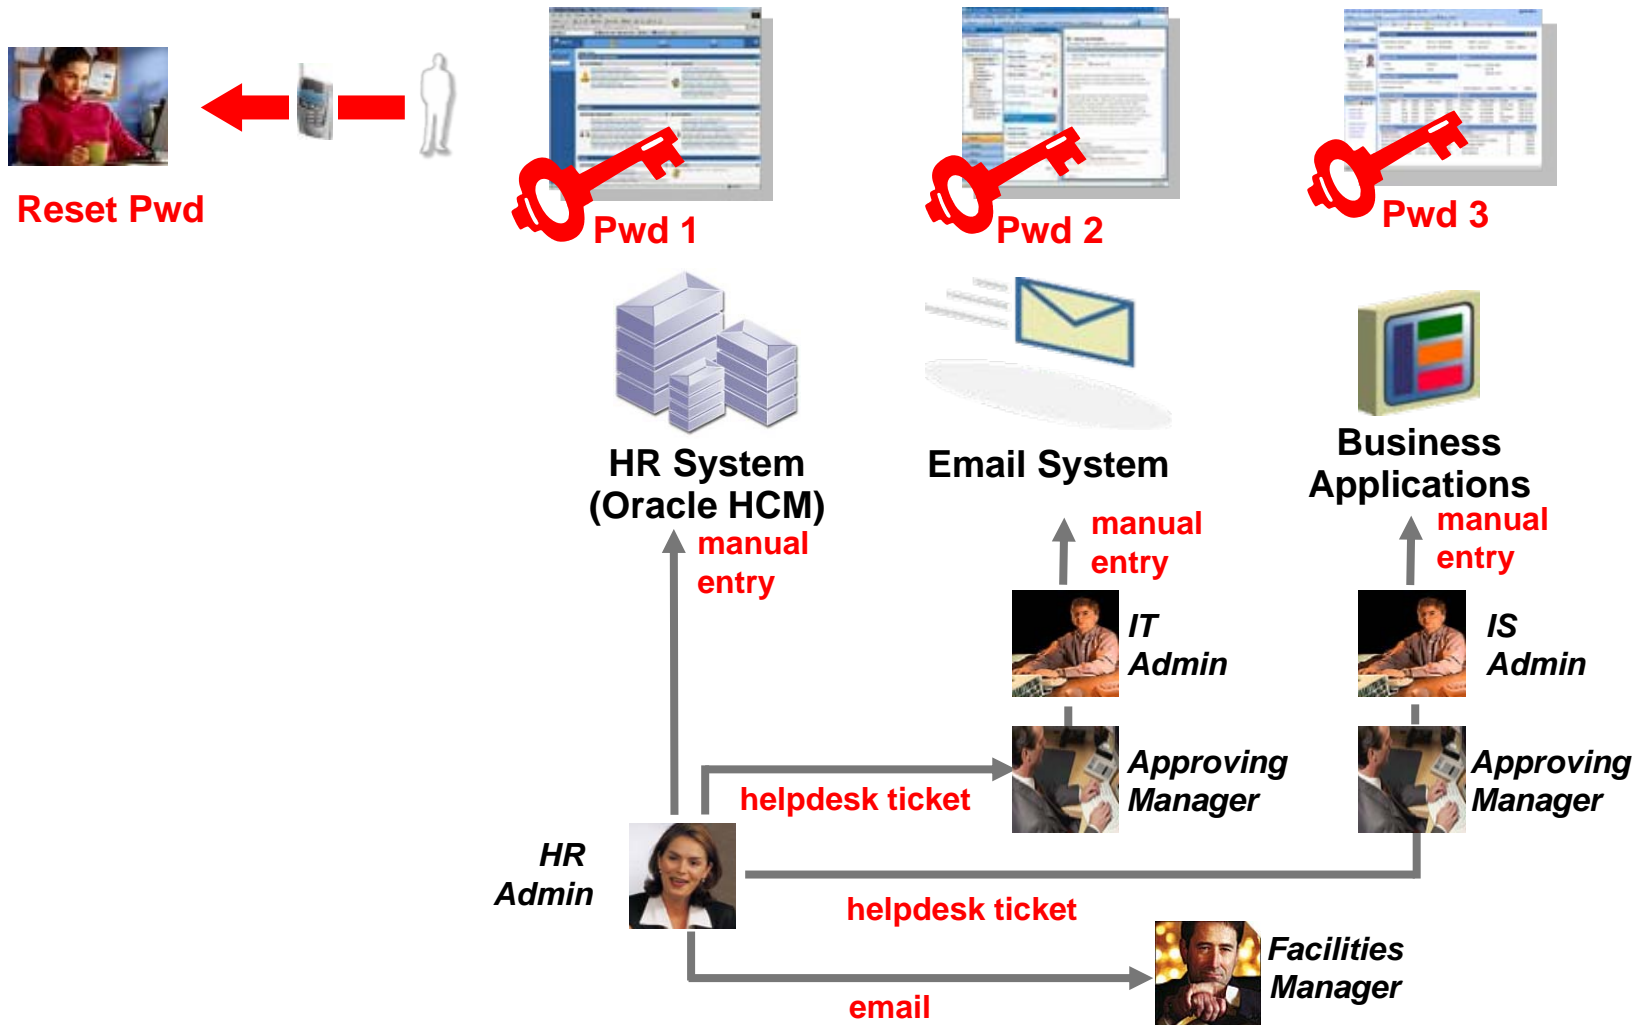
Reset Pwd

Pwd 1

Pwd 2

Pwd 3

HR System (Oracle HCM)

Email System

Business Applications

manual entry

manual entry

manual entry

IT Admin

IS Admin

Approving Manager

Approving Manager

helpdesk ticket

HR Admin

helpdesk ticket

Facilities Manager

email